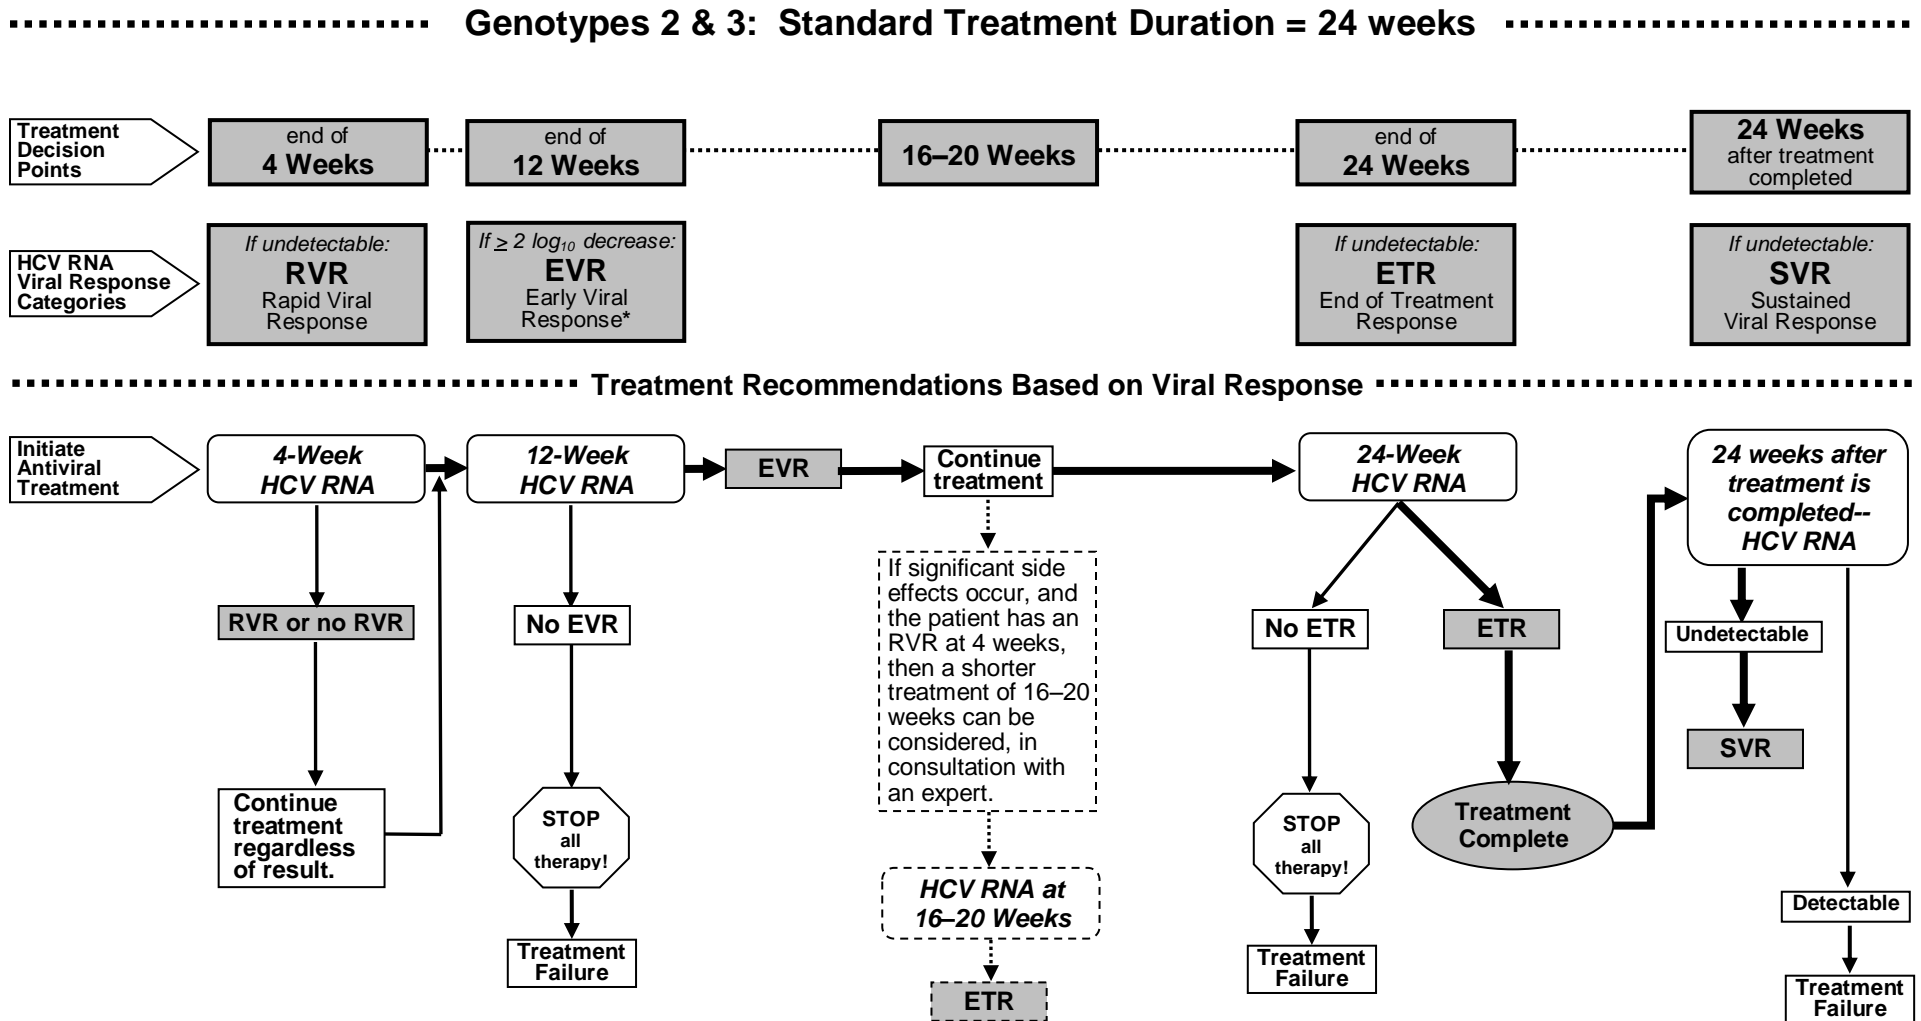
Genotypes 2 & 3: Standard Treatment Duration = 24 weeks

Treatment Decision Points

end of 4 Weeks

end of 12 Weeks

16–20 Weeks

end of 24 Weeks

24 Weeks after treatment completed

HCV RNA Viral Response Categories

If undetectable: RVR Rapid Viral Response

If $\geq 2 \log_{10}$ decrease: EVR Early Viral Response*

If undetectable: ETR End of Treatment Response

If undetectable: SVR Sustained Viral Response

Treatment Recommendations Based on Viral Response

Initiate Antiviral Treatment

4-Week HCV RNA

RVR or no RVR

Continue treatment regardless of result.

12-Week HCV RNA

No EVR

STOP all therapy!

Treatment Failure

EVR

Continue treatment

If significant side effects occur, and the patient has an RVR at 4 weeks, then a shorter treatment of 16–20 weeks can be considered, in consultation with an expert.

HCV RNA at 16–20 Weeks

ETR

24-Week HCV RNA

No ETR

STOP all therapy!

Treatment Failure

ETR

Treatment Complete

24 weeks after treatment is completed-- HCV RNA

Undetectable

SVR

Detectable

Treatment Failure